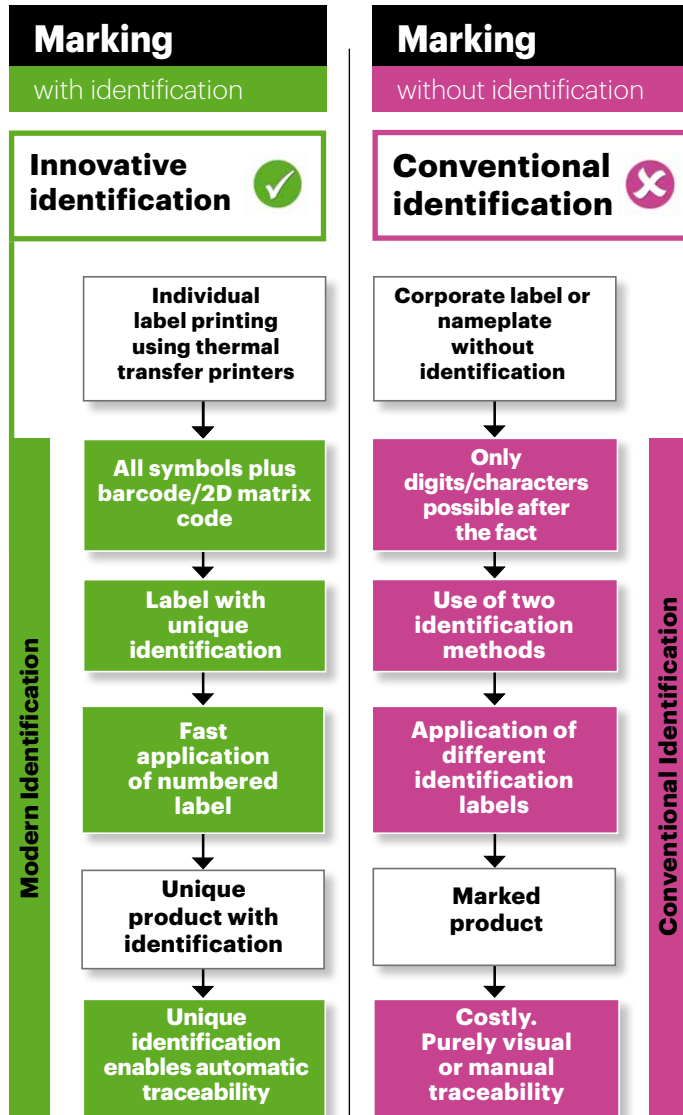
Marking

with identification

Innovative identification

Individual label printing using thermal transfer printers

All symbols plus barcode/2D matrix code

Label with unique identification

Fast application of numbered label

Unique product with identification

Unique identification enables automatic traceability

Modern Identification

Marking

without identification

Conventional identification

Corporate label or nameplate without identification

Only digits/characters possible after the fact

Use of two identification methods

Application of different identification labels

Marked product

Costly. Purely visual or manual traceability

Conventional Identification